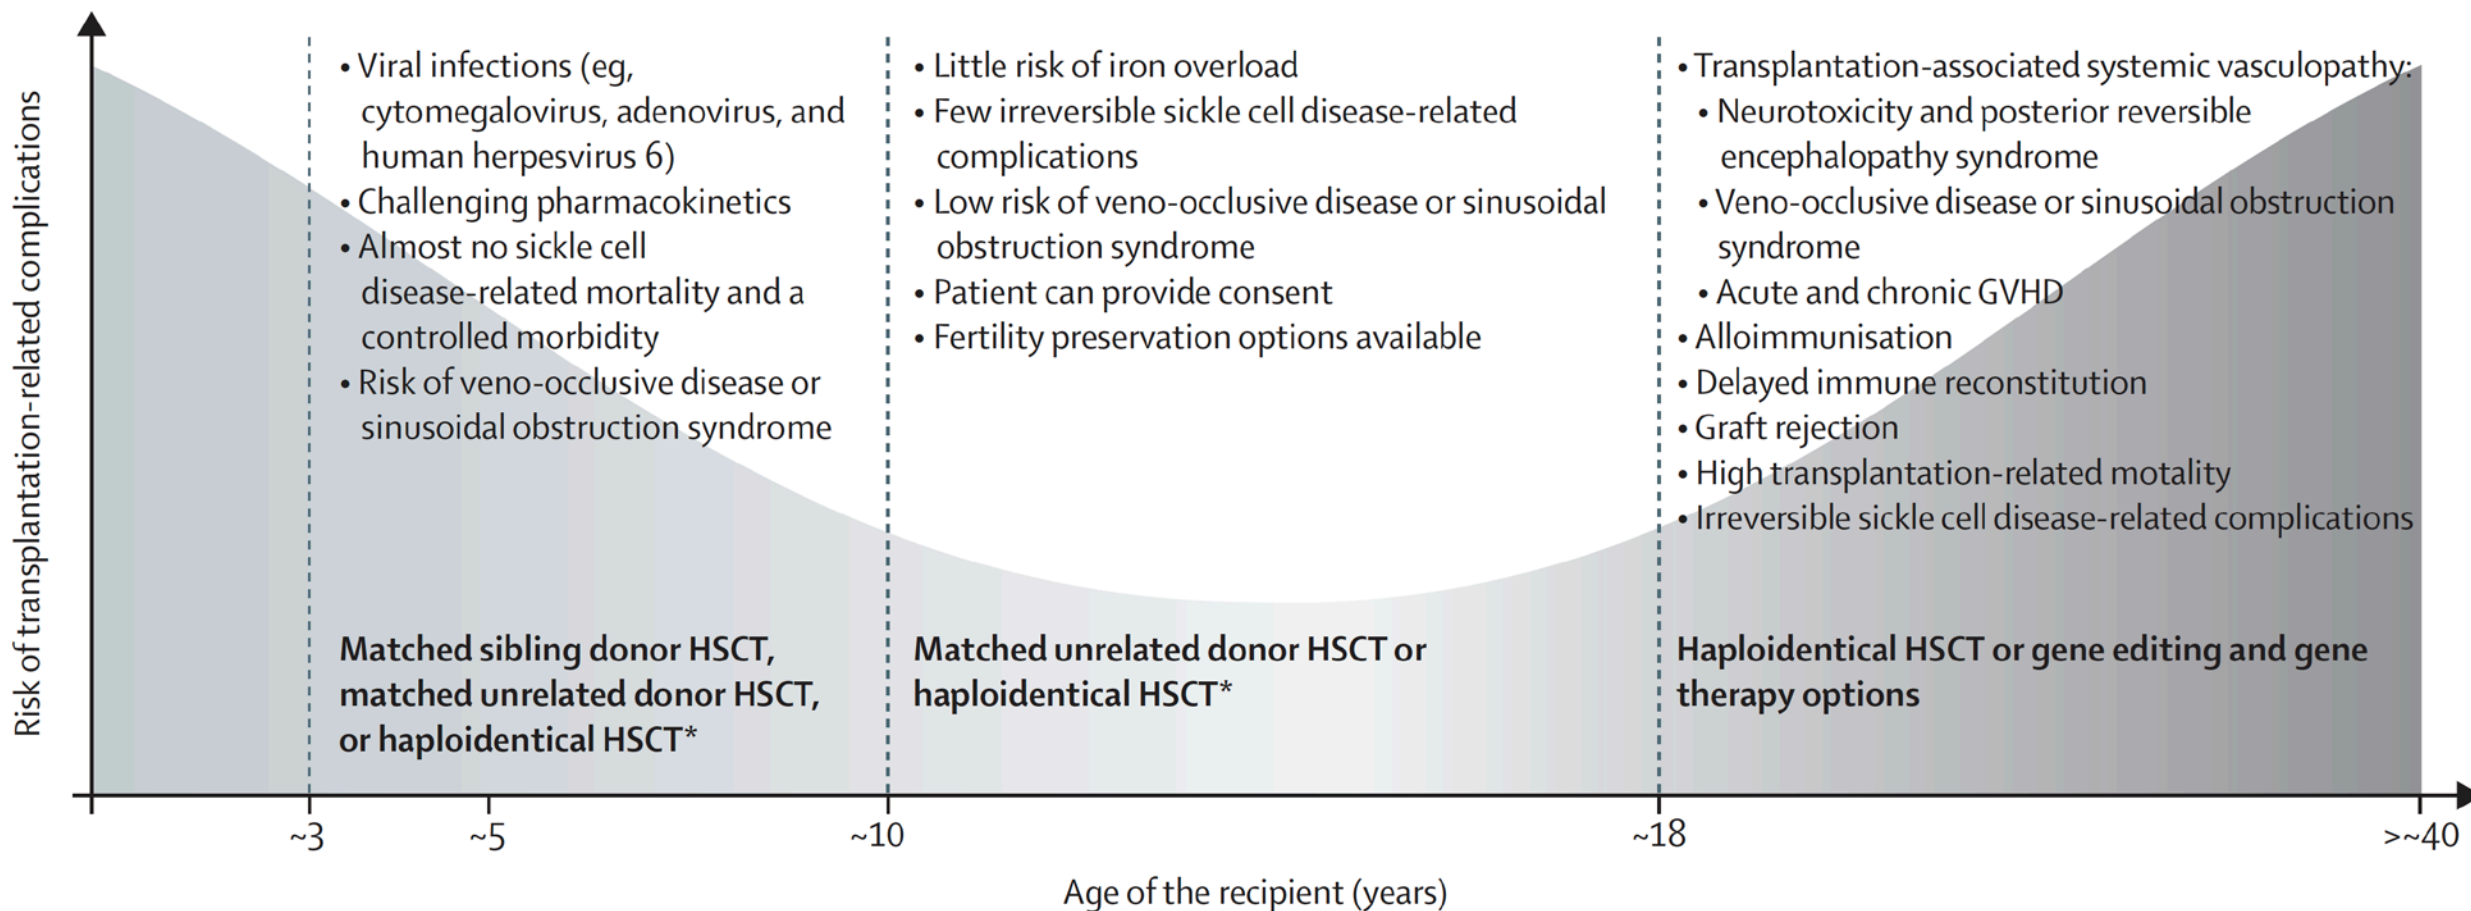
Risk of transplantation-related complications

• Viral infections (eg, cytomegalovirus, adenovirus, and human herpesvirus 6)
• Challenging pharmacokinetics
• Almost no sickle cell disease-related mortality and a controlled morbidity
• Risk of veno-occlusive disease or sinusoidal obstruction syndrome

Matched sibling donor HSCT, matched unrelated donor HSCT, or haploidentical HSCT*

• Little risk of iron overload
• Few irreversible sickle cell disease-related complications
• Low risk of veno-occlusive disease or sinusoidal obstruction syndrome
• Patient can provide consent
• Fertility preservation options available

Matched unrelated donor HSCT or haploidentical HSCT*

• Transplantation-associated systemic vasculopathy:
• Neurotoxicity and posterior reversible encephalopathy syndrome
• Veno-occlusive disease or sinusoidal obstruction syndrome
• Acute and chronic GVHD
• Alloimmunisation
• Delayed immune reconstitution
• Graft rejection
• High transplantation-related motality
• Irreversible sickle cell disease-related complications

Haploidentical HSCT or gene editing and gene therapy options

~3 ~5 ~10 ~18 >~40

Age of the recipient (years)